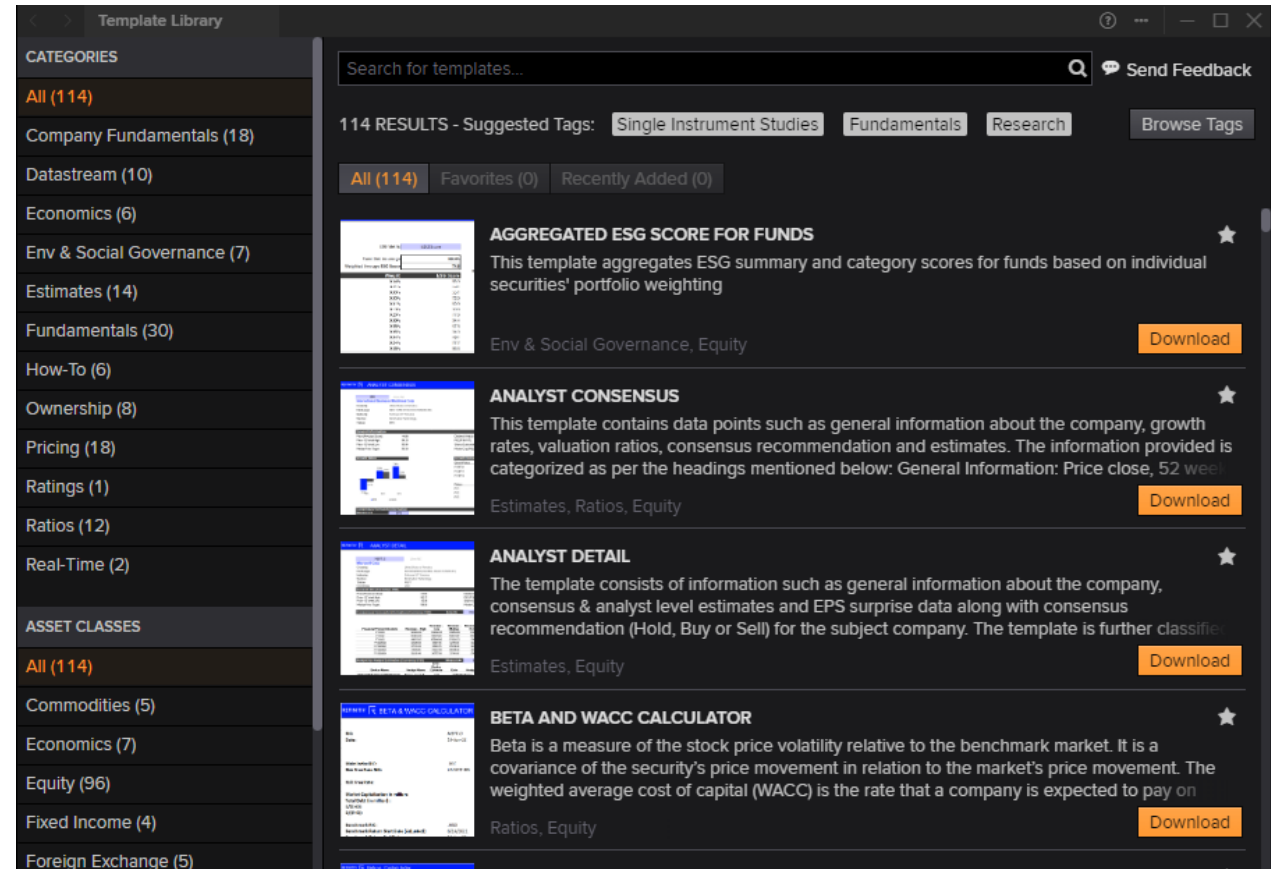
Template Library

CATEGORIES

All (114)

Company Fundamentals (18)

Datastream (10)

Economics (6)

Env & Social Governance (7)

Estimates (14)

Fundamentals (30)

How-To (6)

Ownership (8)

Pricing (18)

Ratings (1)

Ratios (12)

Real-Time (2)

ASSET CLASSES

All (114)

Commodities (5)

Economics (7)

Equity (96)

Fixed Income (4)

Foreign Exchange (5)

Search for templates...

Send Feedback

114 RESULTS - Suggested Tags: Single Instrument Studies Fundamentals Research Browse Tags

All (114) Favorites (0) Recently Added (0)

AGGREGATED ESG SCORE FOR FUNDS

This template aggregates ESG summary and category scores for funds based on individual securities' portfolio weighting

Env & Social Governance, Equity

Download

ANALYST CONSENSUS

This template contains data points such as general information about the company, growth rates, valuation ratios, consensus recommendation and estimates. The information provided is categorized as per the headings mentioned below: General Information: Price close, 52 week

Estimates, Ratios, Equity

Download

ANALYST DETAIL

The template consists of information such as general information about the company, consensus & analyst level estimates and EPS surprise data along with consensus recommendation (Hold, Buy or Sell) for the subject company. The template is further classifie

Estimates, Equity

Download

BETA AND WACC CALCULATOR

Beta is a measure of the stock price volatility relative to the benchmark market. It is a covariance of the security's price movement in relation to the market's price movement. The weighted average cost of capital (WACC) is the rate that a company is expected to pay on

Ratios, Equity

Download